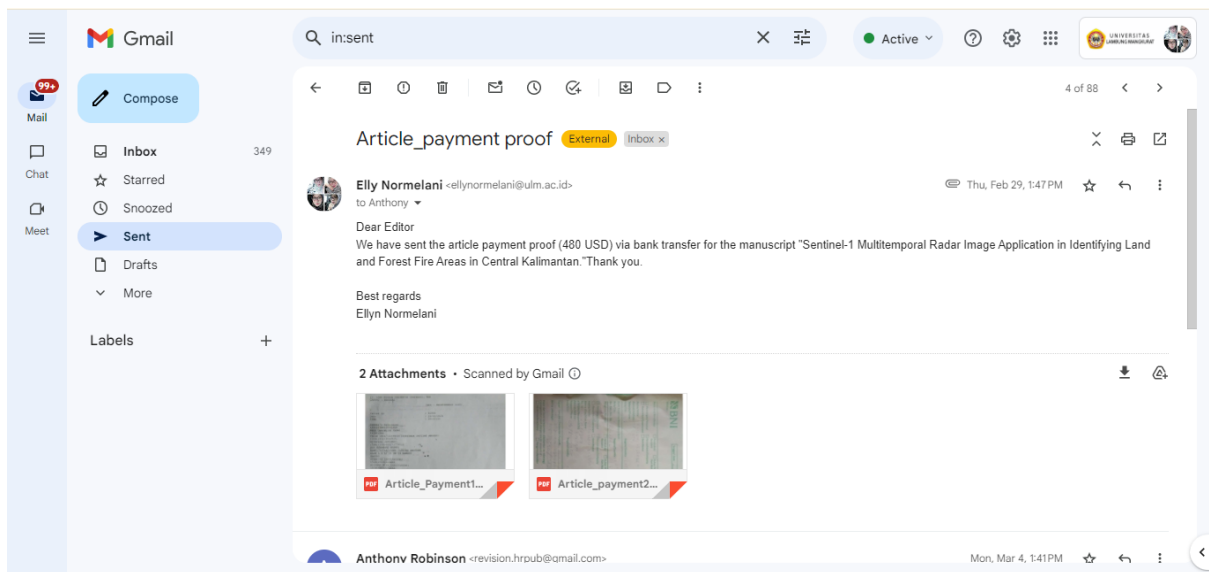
Gmail

in:sent

Active

UNIVERSITAS LAMBUNG MANGKURAT

99+

Mail

Chat

Meet

Compose

Inbox 349

Starred

Snoozed

Sent

Drafts

More

Labels +

4 of 88

Article_payment proof External Inbox ×

Elly Normelani <ellynormelani@ulm.ac.id>

to Anthony

Thu, Feb 29, 1:47 PM

Dear Editor
We have sent the article payment proof (480 USD) via bank transfer for the manuscript "Sentinel-1 Multitemporal Radar Image Application in Identifying Land and Forest Fire Areas in Central Kalimantan."Thank you.

Best regards
Ellyn Normelani

2 Attachments • Scanned by Gmail

PDF Article_Payment1...

PDF Article_payment2...

Anthony Robinson <revision.hrpub@gmail.com>

Mon, Mar 4, 1:41 PM